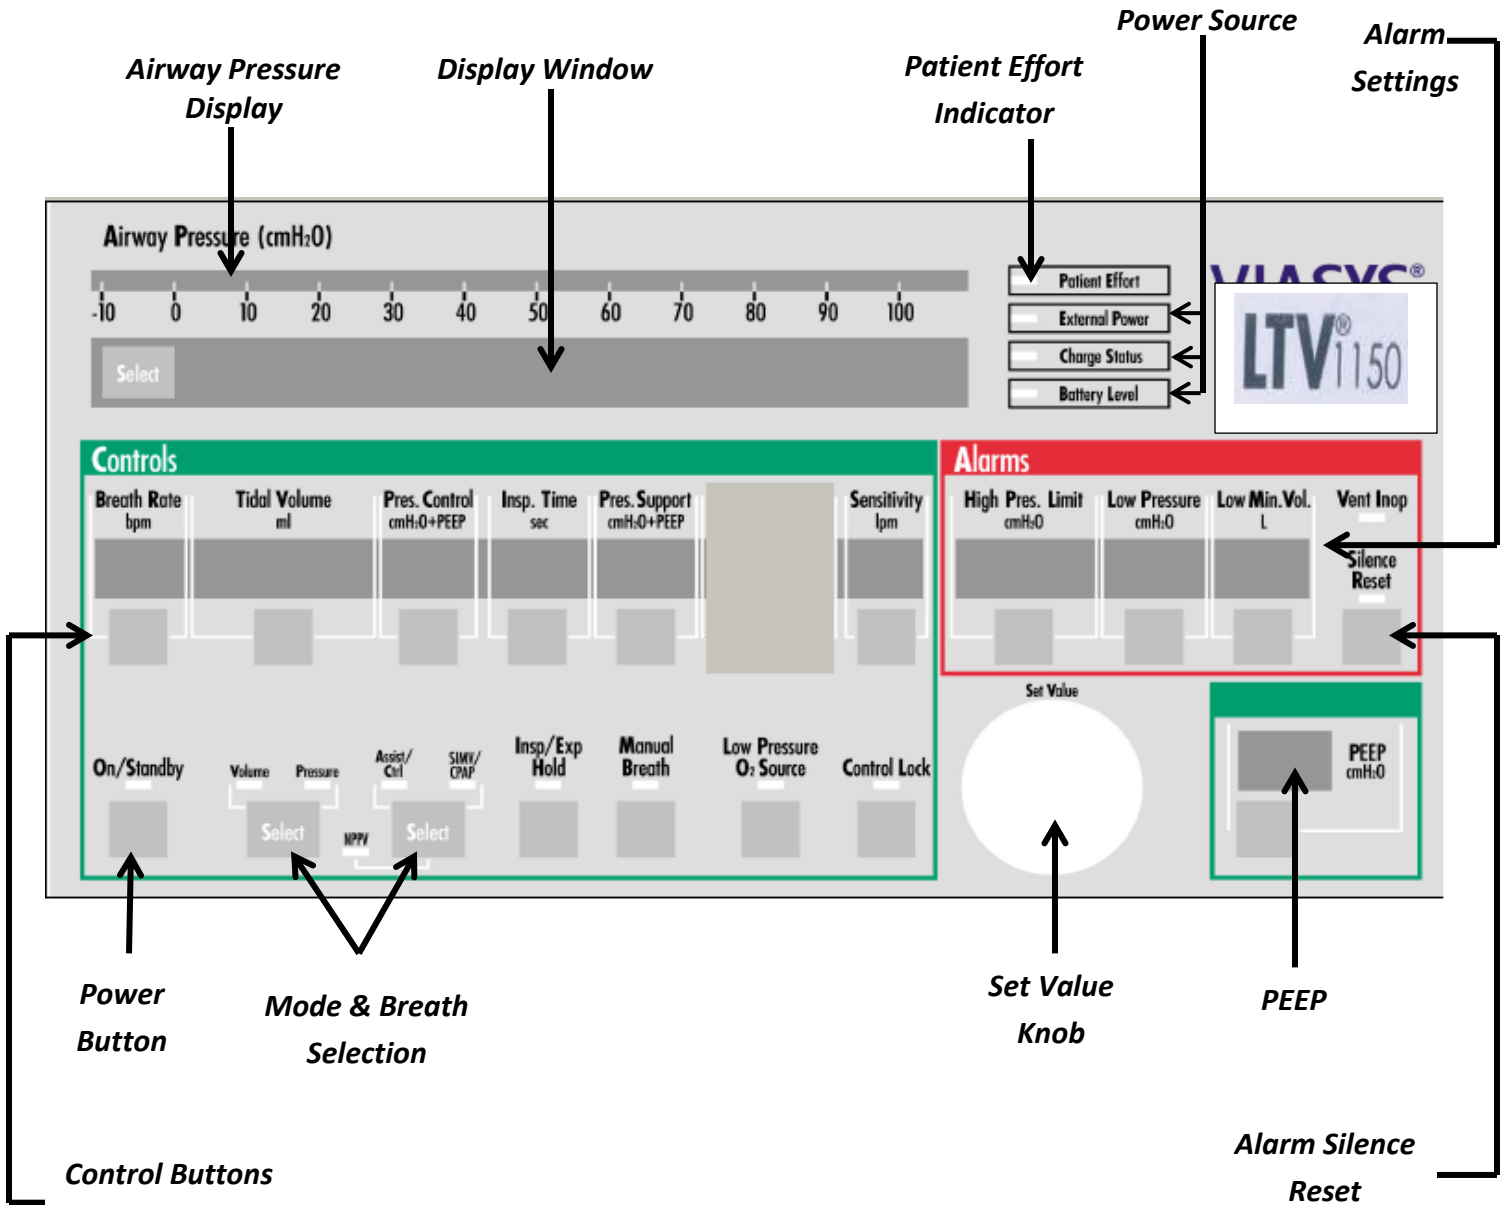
Airway Pressure Display

Display Window

Patient Effort Indicator

Power Source

Alarm Settings

Airway Pressure (cmH$_2$0)

-10 0 10 20 30 40 50 60 70 80 90 100

Select

Patient Effort

External Power

Charge Status

Battery Level

VIASYS®

LTV® 1150

Controls

Breath Rate bpm

Tidal Volume ml

Pres. Control cmH$_2$0+PEEP

Insp. Time sec

Pres. Support cmH$_2$0+PEEP

Sensitivity lpm

Alarms

High Pres. Limit cmH$_2$0

Low Pressure cmH$_2$0

Low Min.Vol. L

Vent Inop

Silence Reset

Set Value

On/Standby

Volume Pressure

Select

Assist/ Ctrl

SIMV/ CPAP

NPPV

Select

Insp/Exp Hold

Manual Breath

Low Pressure O$_2$ Source

Control Lock

PEEP cmH$_2$0

Power Button

Mode & Breath Selection

Set Value Knob

PEEP

Control Buttons

Alarm Silence Reset